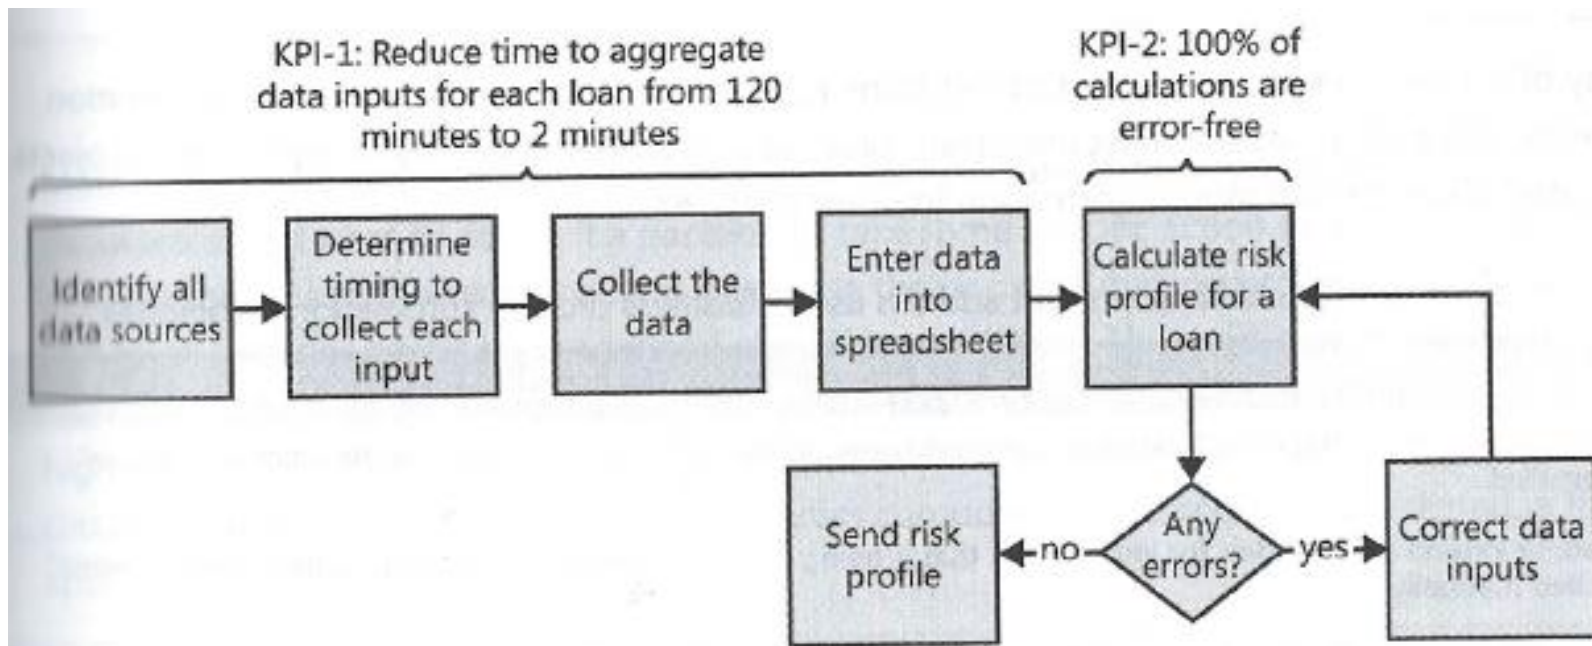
KPI-1: Reduce time to aggregate data inputs for each loan from 120 minutes to 2 minutes

KPI-2: 100% of calculations are error-free

Identify all data sources

Determine timing to collect each input

Collect the data

Enter data into spreadsheet

Calculate risk profile for a loan

Any errors?

no

yes

Send risk profile

Correct data inputs